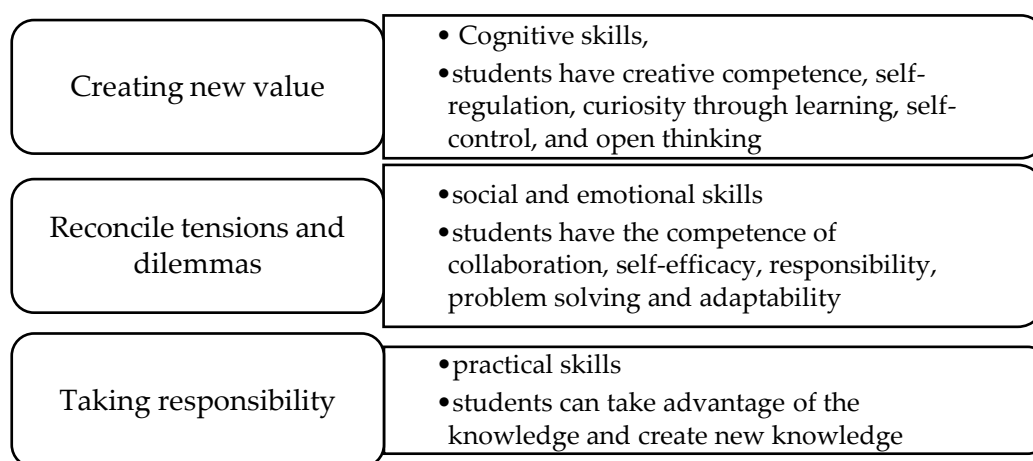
Creating new value

• Cognitive skills,
• students have creative competence, self-regulation, curiosity through learning, self-control, and open thinking

Reconcile tensions and dilemmas

• social and emotional skills
• students have the competence of collaboration, self-efficacy, responsibility, problem solving and adaptability

Taking responsibility

• practical skills
• students can take advantage of the knowledge and create new knowledge